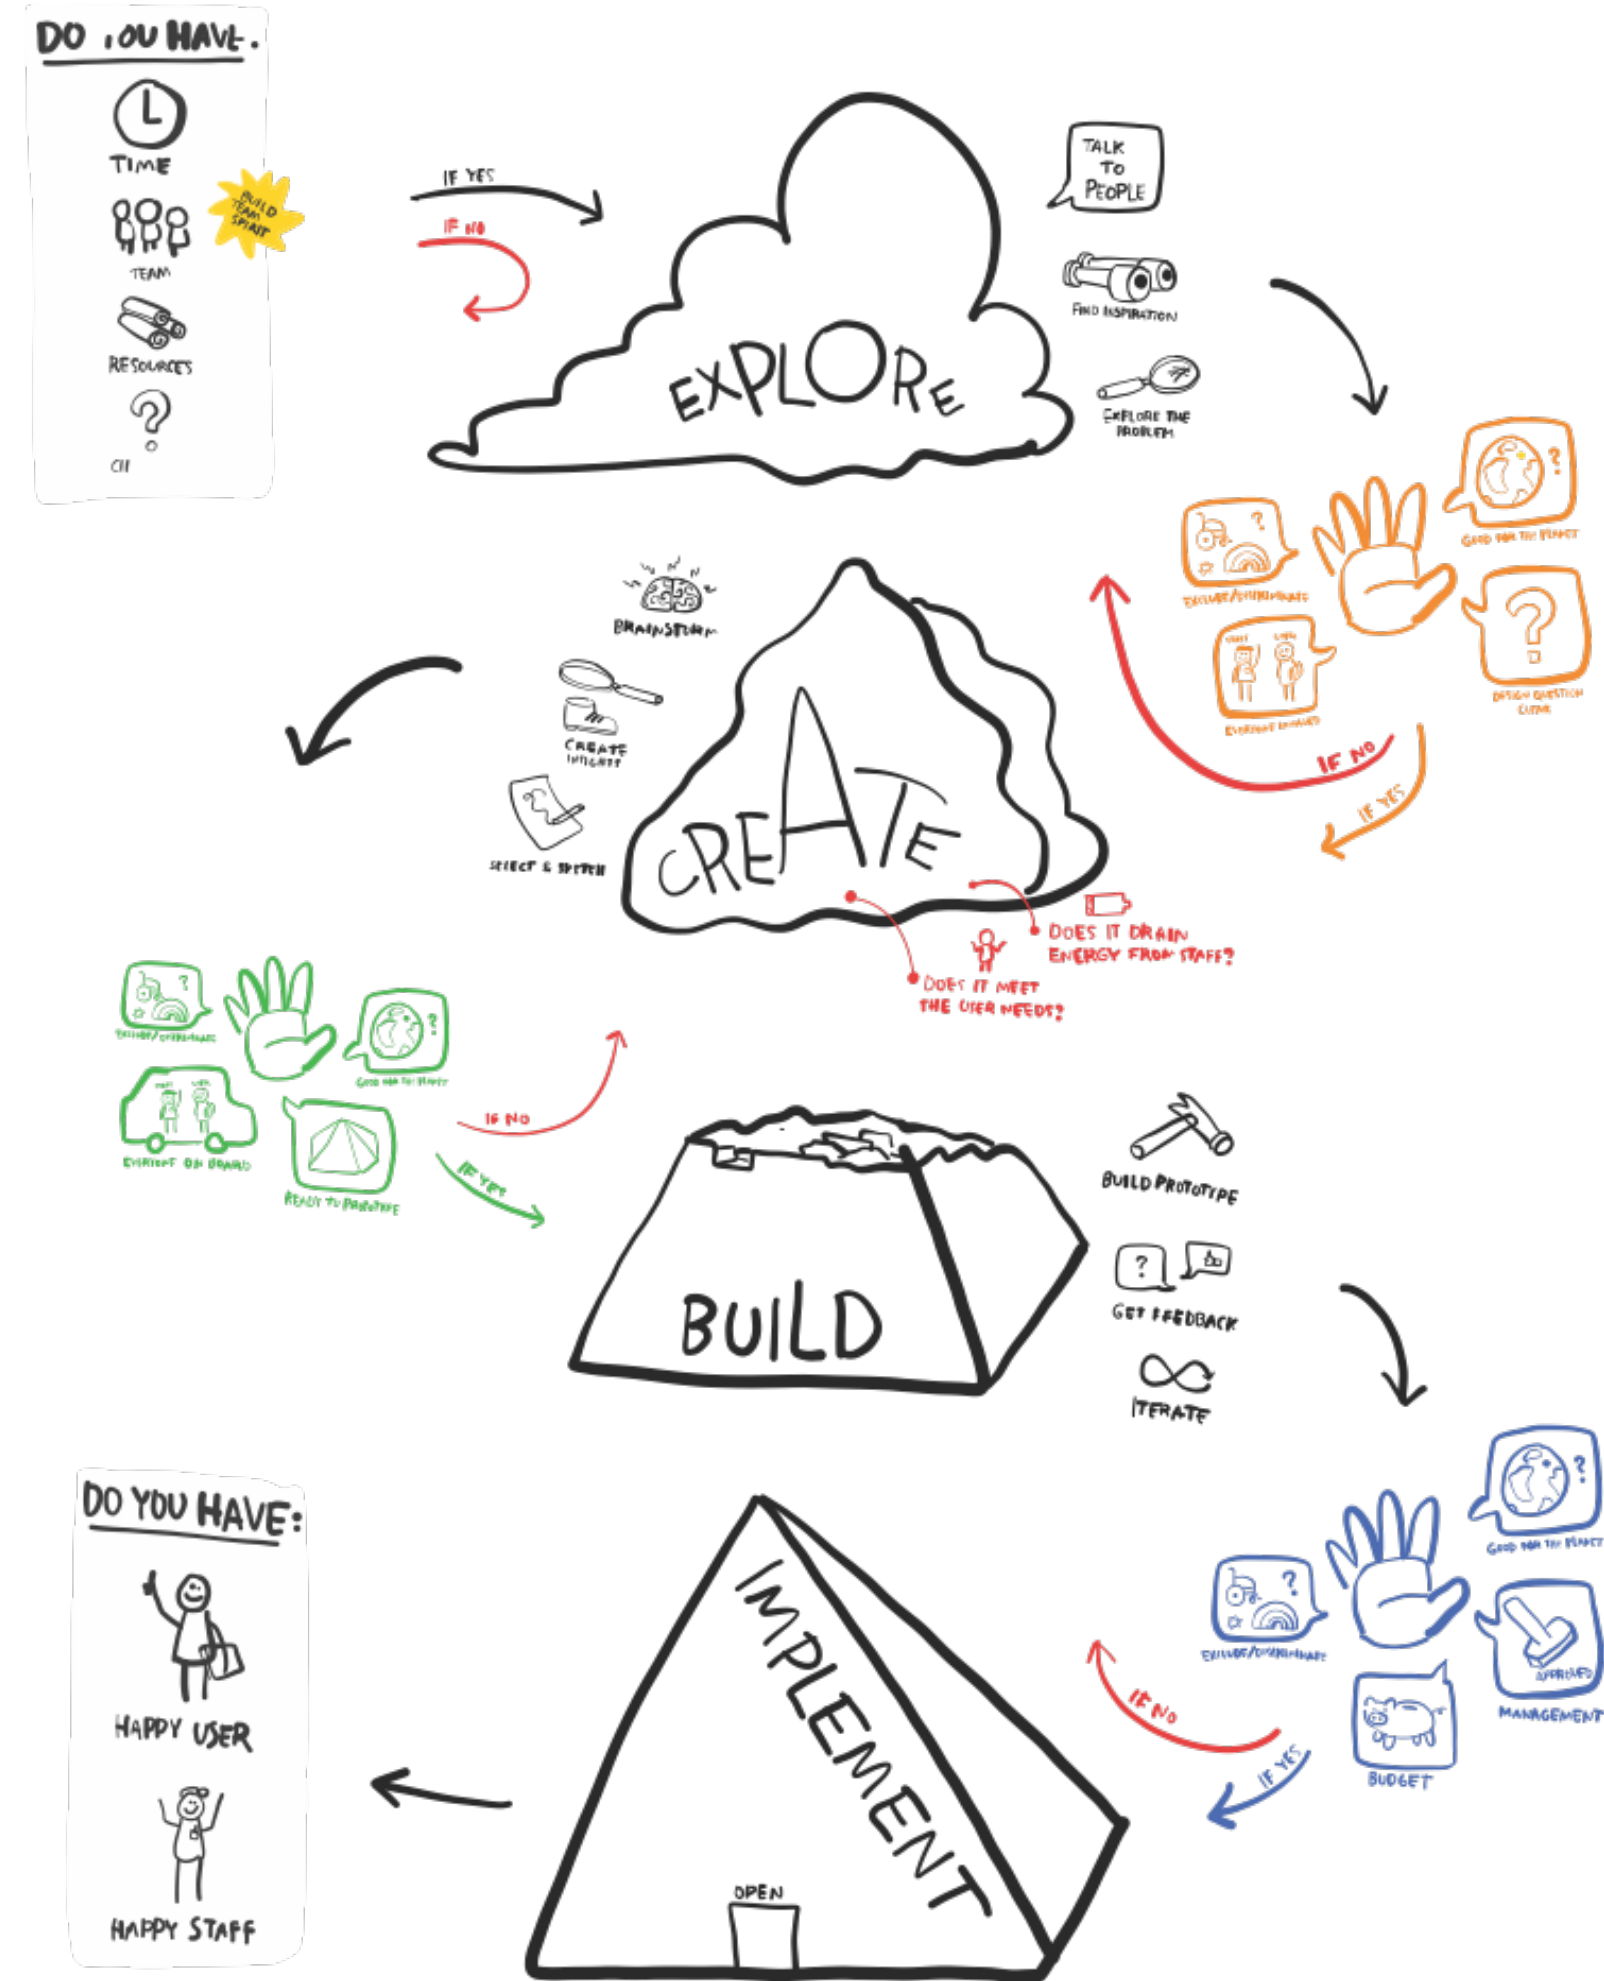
DO YOU HAVE:

TIME

TEAM

BUILD TEAM SPIRIT

RESOURCES

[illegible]

IF YES

IF NO

EXPLORE

TALK TO PEOPLE

FIND INSPIRATION

EXPLORE THE PROBLEM

EXCLUDE/DISCRIMINATE

GOOD FOR THE PLANET

EVERYONE ON BOARD

DESIGN QUESTION CLEAR

IF NO

IF YES

BRAINSTORM

CREATE INSIGHTS

SELECT & SKETCH

CREATE

DOES IT DRAIN ENERGY FROM STAFF?

DOES IT MEET THE USER NEEDS?

EXCLUDE/DISCRIMINATE

GOOD FOR THE PLANET

EVERYONE ON BOARD

READY TO PROTOTYPE

IF NO

IF YES

BUILD

BUILD PROTOTYPE

GET FEEDBACK

ITERATE

GOOD FOR THE PLANET

EXCLUDE/DISCRIMINATE

APPROVED

MANAGEMENT

BUDGET

IF NO

IF YES

DO YOU HAVE:

HAPPY USER

HAPPY STAFF

IMPLEMENT

OPEN